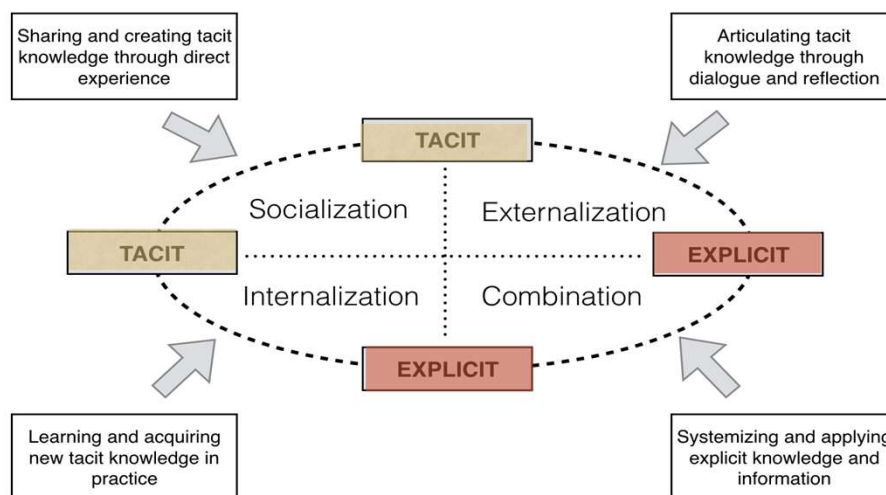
Sharing and creating tacit knowledge through direct experience

Articulating tacit knowledge through dialogue and reflection

TACIT

Socialization

Externalization

TACIT

EXPLICIT

Internalization

Combination

EXPLICIT

Learning and acquiring new tacit knowledge in practice

Systemizing and applying explicit knowledge and information